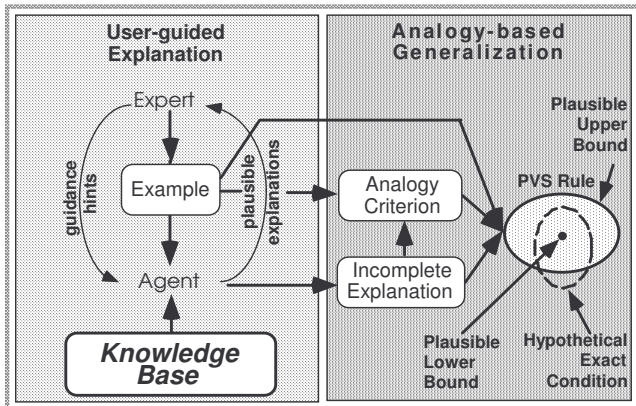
User-guided Explanation

Expert

Example

guidance hints

plausible explanations

Agent

Knowledge Base

Analogy-based Generalization

Analogy Criterion

Incomplete Explanation

Plausible Upper Bound

PVS Rule

Plausible Lower Bound

Hypothetical Exact Condition